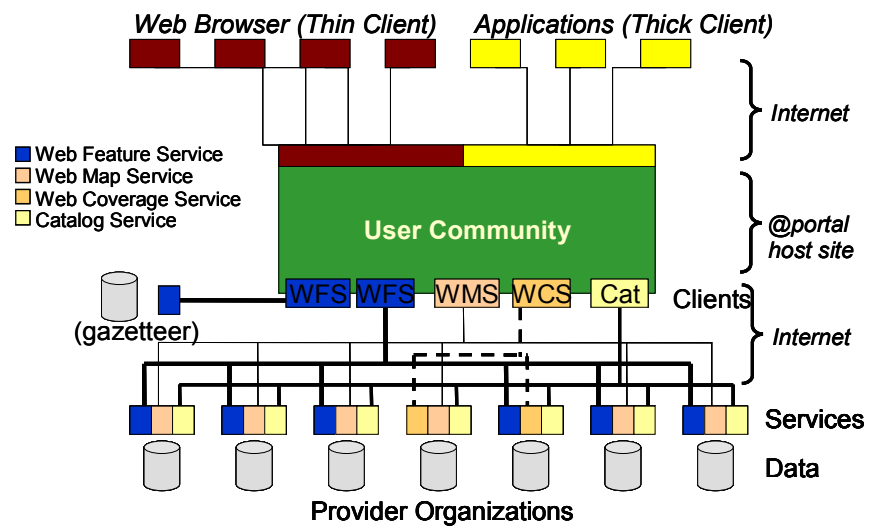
Web Browser (Thin Client) Applications (Thick Client)

Internet

Web Feature Service
Web Map Service
Web Coverage Service
Catalog Service

User Community

@portal host site

(gazetteer)

WFS WFS WMS WCS Cat

Clients

Internet

Services

Data

Provider Organizations